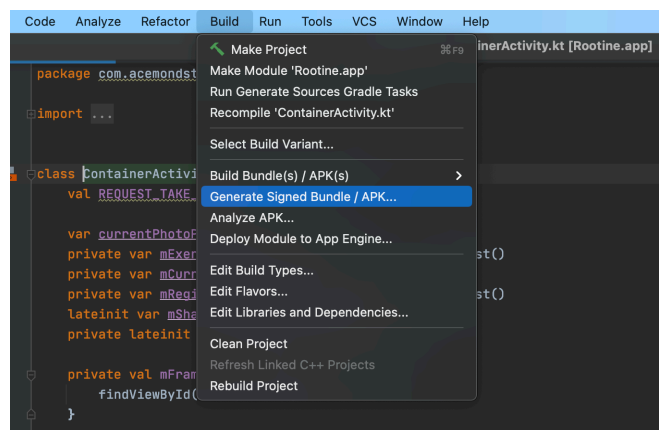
Code Analyze Refactor Build Run Tools VCS Window Help

inerActivity.kt [Rootine.app]

package com.acemondst

import ...

class ContainerActivi
val REQUEST_TAKE_

var currentPhotoF
private var mExer
private var mCurr
private var mRegi
lateinit var mSha
private lateinit

private val mFram
findViewById(
}

Make Project ⌘F9
Make Module 'Rootine.app'
Run Generate Sources Gradle Tasks
Recompile 'ContainerActivity.kt'

Select Build Variant...

Build Bundle(s) / APK(s) >
Generate Signed Bundle / APK...
Analyze APK...
Deploy Module to App Engine...

Edit Build Types...
Edit Flavors...
Edit Libraries and Dependencies...

Clean Project
Refresh Linked C++ Projects
Rebuild Project

st()

st()